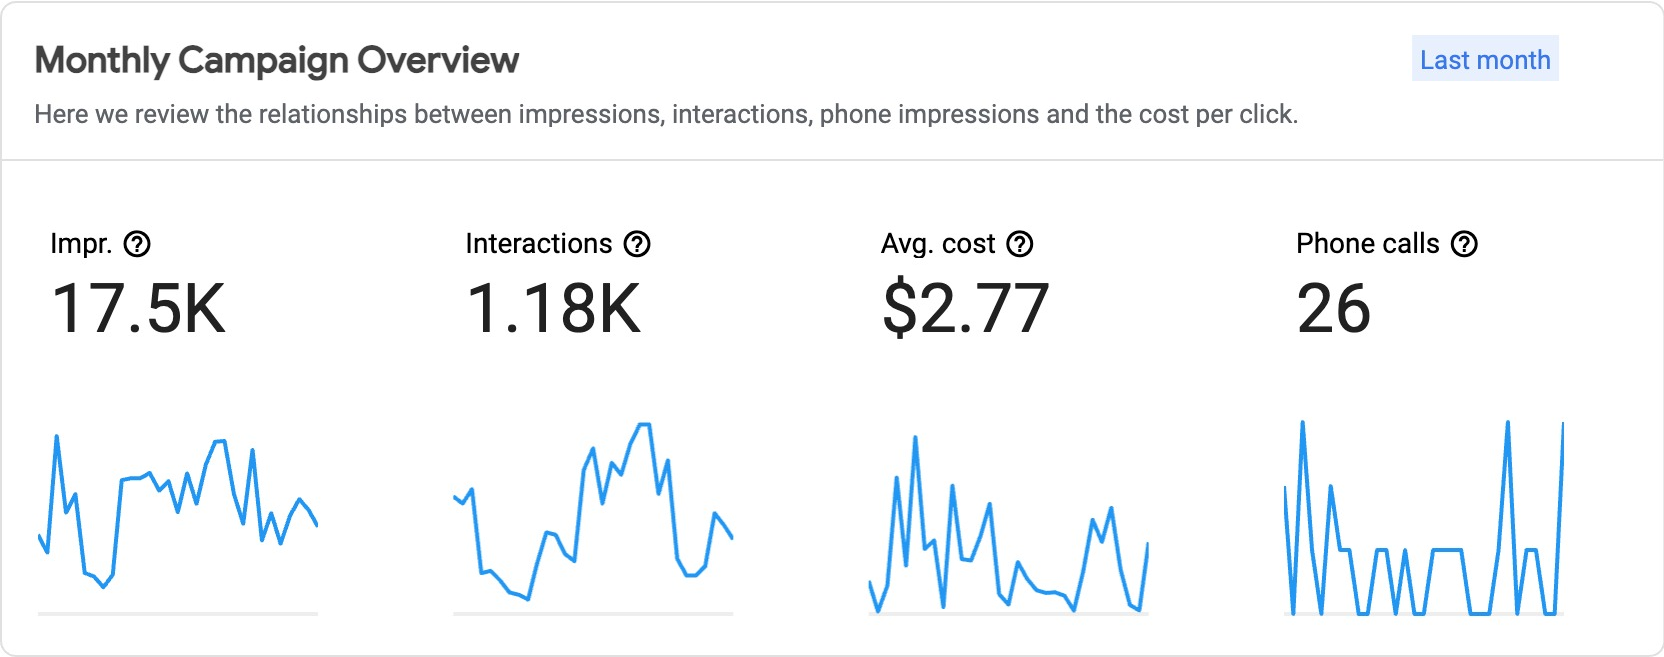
Monthly Campaign Overview

Last month

Here we review the relationships between impressions, interactions, phone impressions and the cost per click.

Impr. ⓘ
17.5K

Interactions ⓘ
1.18K

Avg. cost ⓘ
$2.77

Phone calls ⓘ
26